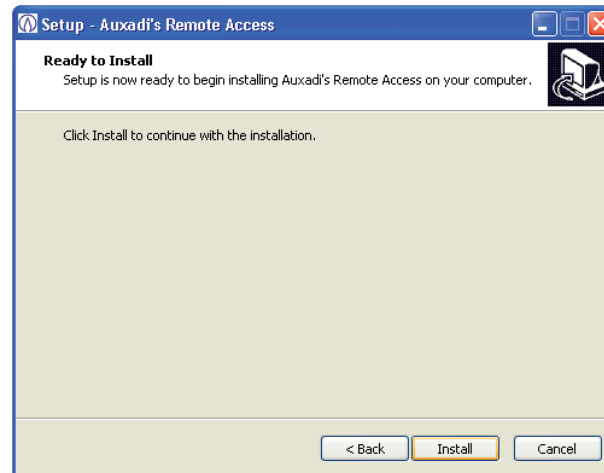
Setup - Auxadi's Remote Access

Ready to Install
Setup is now ready to begin installing Auxadi's Remote Access on your computer.

Click Install to continue with the installation.

< Back
Install
Cancel